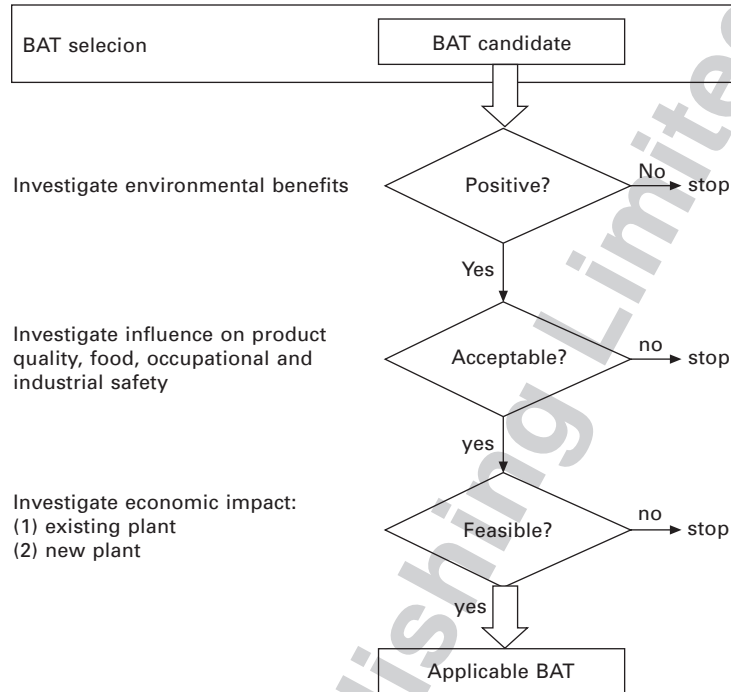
BAT selecion

BAT candidate

Investigate environmental benefits

Positive?

No

stop

Yes

Investigate influence on product quality, food, occupational and industrial safety

Acceptable?

no

stop

yes

Investigate economic impact:
(1) existing plant
(2) new plant

Feasible?

no

stop

yes

Applicable BAT

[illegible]